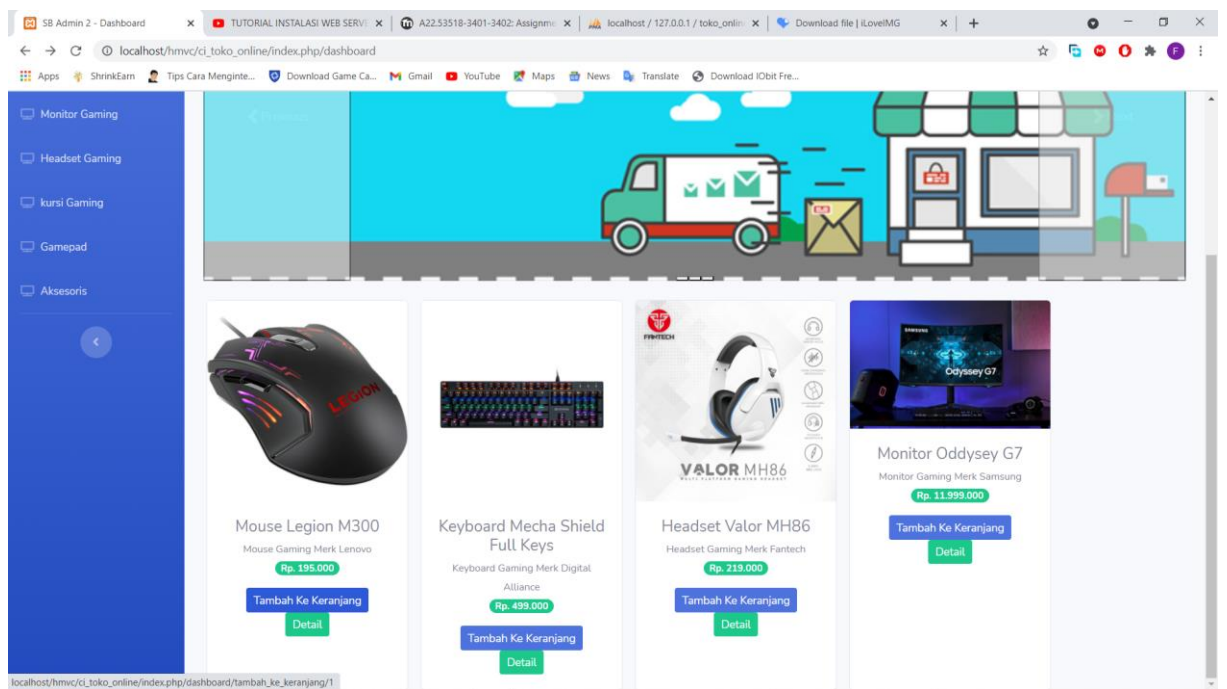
SB Admin 2 - Dashboard
TUTORIAL INSTALASI WEB SERVE
A22.53518-3401-3402: Assignme
localhost / 127.0.0.1 / toko_onlin
Download file | iLoveIMG

localhost/hmvc/ci_toko_online/index.php/dashboard

Apps ShrinkEarn Tips Cara Menginte... Download Game Ca... Gmail YouTube Maps News Translate Download IObit Fre...

Monitor Gaming
Headset Gaming
kursi Gaming
Gamepad
Aksesoris

Odyssey G7

VALOR MH86

Mouse Legion M300
Mouse Gaming Merk Lenovo
Rp. 195.000
Tambah Ke Keranjang
Detail

Keyboard Mecha Shield Full Keys
Keyboard Gaming Merk Digital Alliance
Rp. 499.000
Tambah Ke Keranjang
Detail

Headset Valor MH86
Headset Gaming Merk Fantech
Rp. 219.000
Tambah Ke Keranjang
Detail

Monitor Oddysey G7
Monitor Gaming Merk Samsung
Rp. 11.999.000
Tambah Ke Keranjang
Detail

localhost/hmvc/ci_toko_online/index.php/dashboard/tambah_ke_keranjang/1